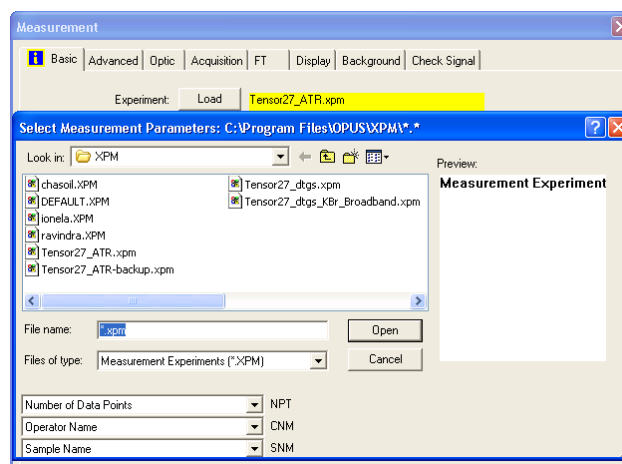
Measurement

Basic | Advanced | Optic | Acquisition | FT | Display | Background | Check Signal

Experiment: Load Tensor27_ATR.xpm

Select Measurement Parameters: C:\Program Files\OPUS\XPM\*.*

Look in: XPM

chasoil.XPM
DEFAULT.XPM
ionela.XPM
ravindra.XPM
Tensor27_ATR.xpm
Tensor27_ATR-backup.xpm
Tensor27_dtgs.xpm
Tensor27_dtgs_KBr_Broadband.xpm

Preview:
Measurement Experiment

File name: *.xpm
Open

Files of type: Measurement Experiments (*.XPM)
Cancel

Number of Data Points NPT
Operator Name CNM
Sample Name SNM